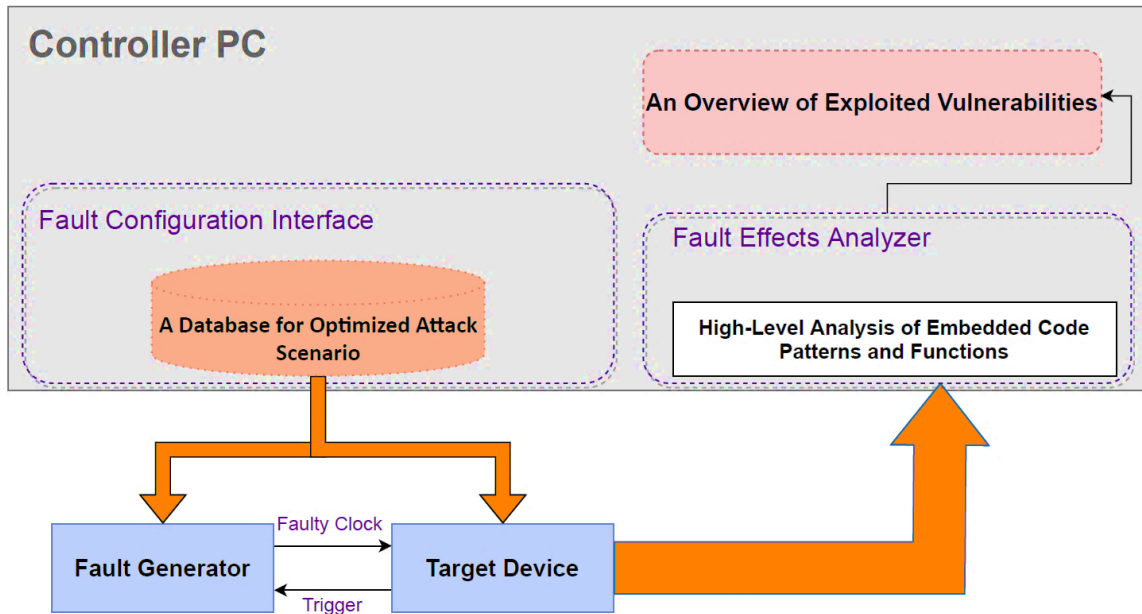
Controller PC

An Overview of Exploited Vulnerabilities

Fault Configuration Interface

A Database for Optimized Attack Scenario

Fault Effects Analyzer

High-Level Analysis of Embedded Code Patterns and Functions

Faulty Clock

Fault Generator

Target Device

Trigger